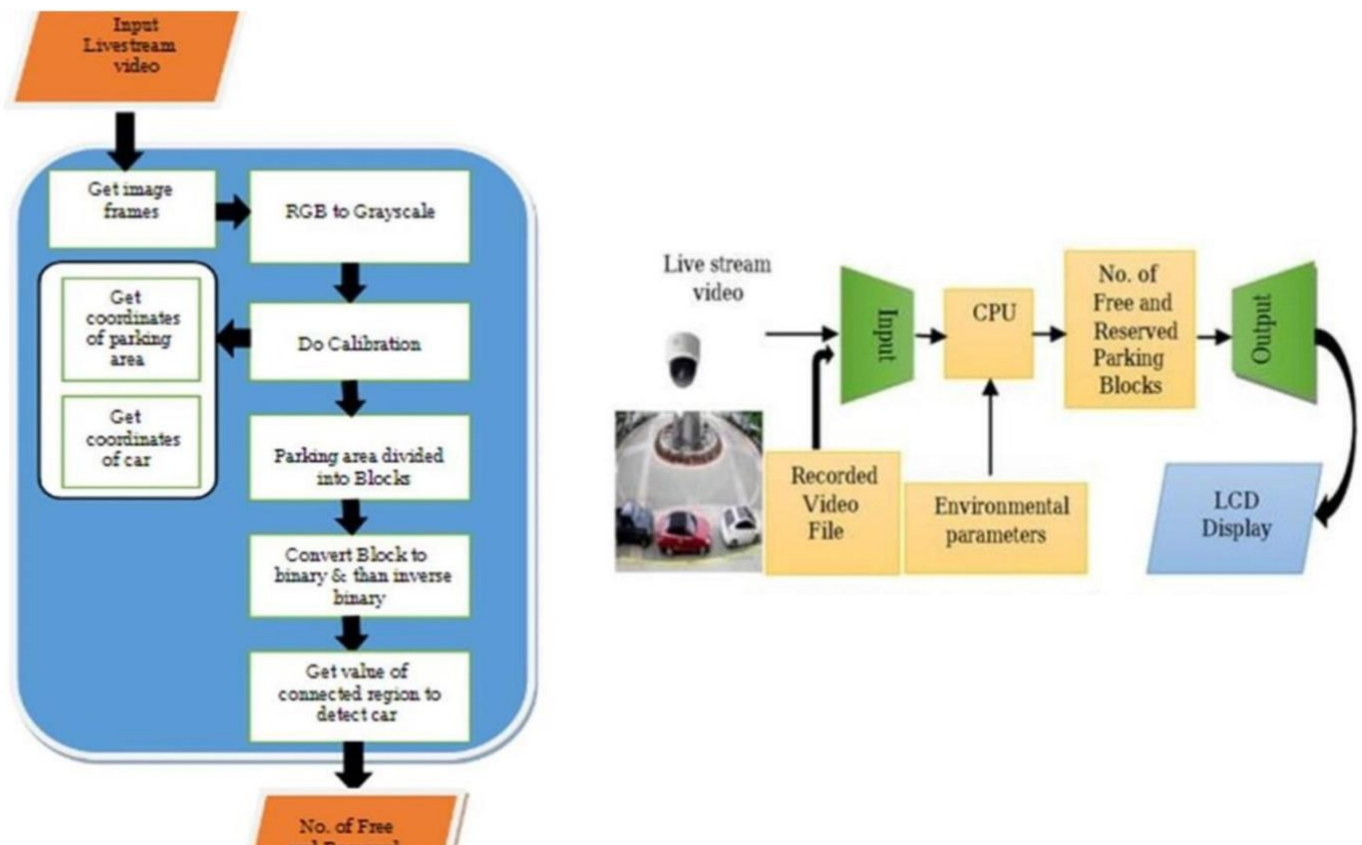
Input Livestream video

Get image frames

RGB to Grayscale

Get coordinates of parking area

Get coordinates of car

Do Calibration

Parking area divided into Blocks

Convert Block to binary & than inverse binary

Get value of connected region to detect car

No. of Free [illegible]

Live stream video

Input

CPU

No. of Free and Reserved Parking Blocks

Output

Recorded Video File

Environmental parameters

LCD Display